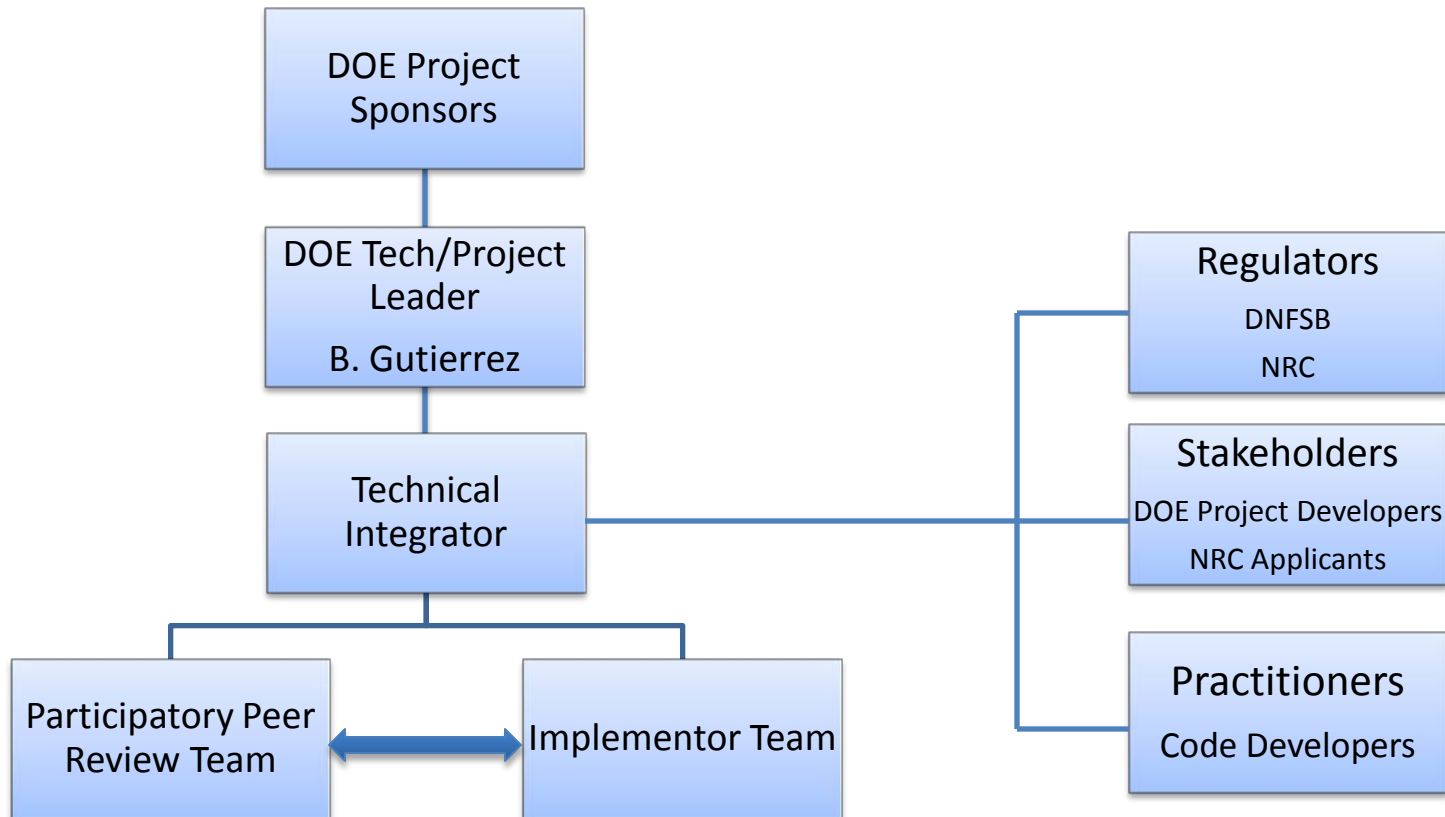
DOE Project Sponsors

DOE Tech/Project Leader

B. Gutierrez

Technical Integrator

Participatory Peer Review Team

Implementor Team

Regulators

DNFSB

NRC

Stakeholders

DOE Project Developers

NRC Applicants

Practitioners

Code Developers